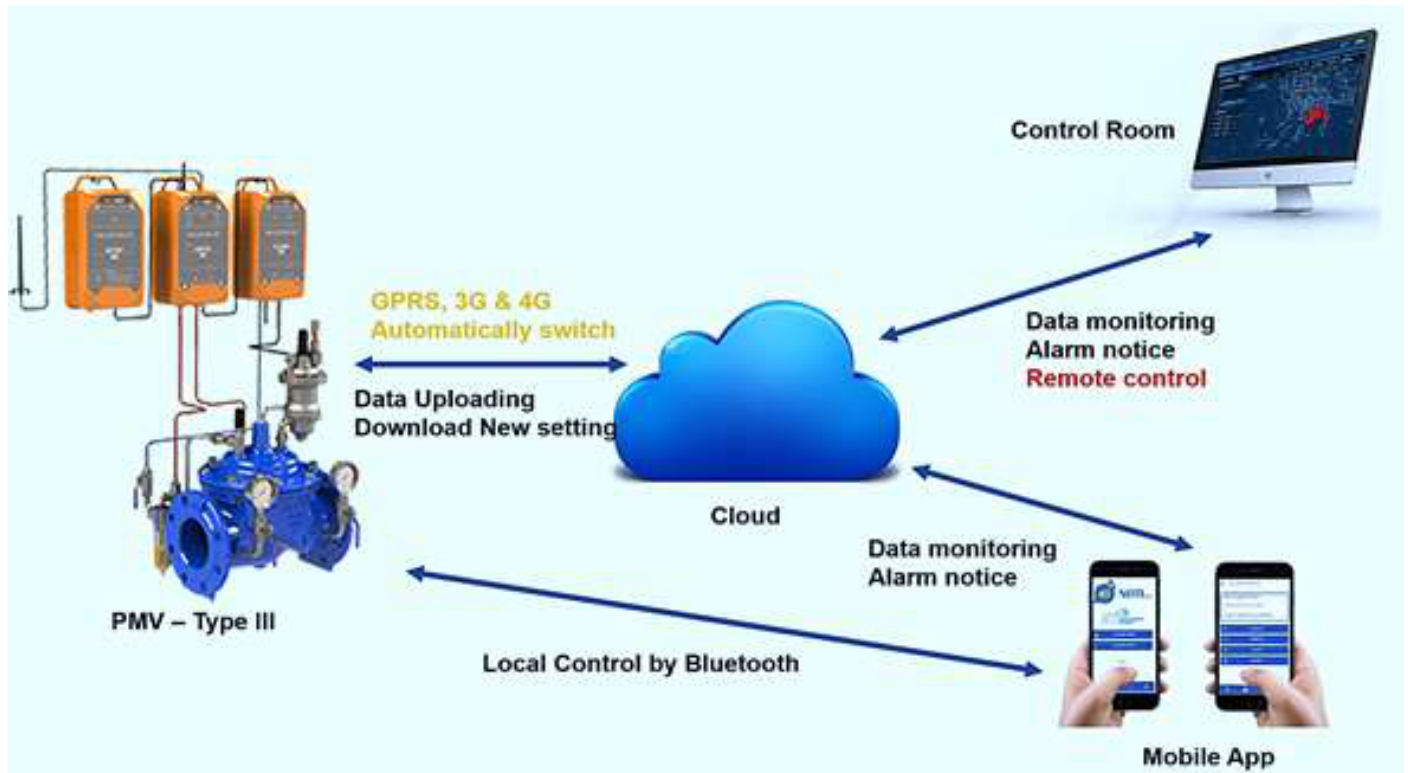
Control Room

GPRS, 3G & 4G
Automatically switch

Data monitoring
Alarm notice
Remote control

Data Uploading
Download New setting

Cloud

Data monitoring
Alarm notice

PMV – Type III

Local Control by Bluetooth

Mobile App